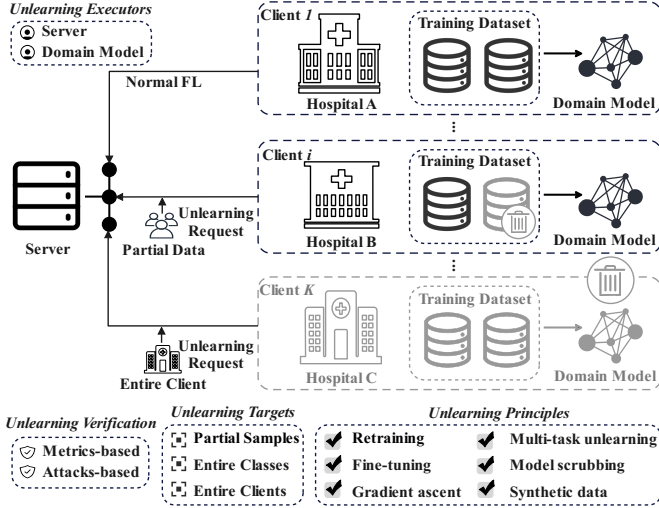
Unlearning Executors

Server

Domain Model

Client 1

Training Dataset

Hospital A

Domain Model

Normal FL

⋮

Client i

Training Dataset

Hospital B

Domain Model

Server

Unlearning Request

Partial Data

⋮

Client K

Training Dataset

Hospital C

Domain Model

Unlearning Request

Entire Client

Unlearning Verification

Metrics-based

Attacks-based

Unlearning Targets

Partial Samples

Entire Classes

Entire Clients

Unlearning Principles

Retraining

Fine-tuning

Gradient ascent

Multi-task unlearning

Model scrubbing

Synthetic data